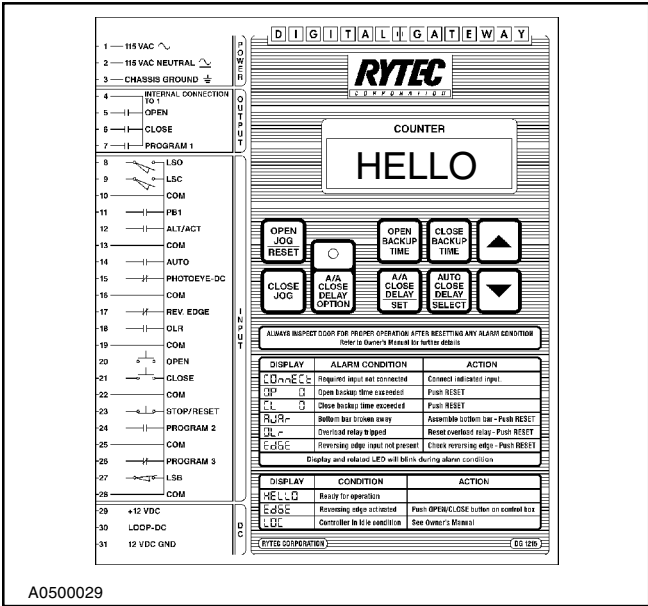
DIGITAL GATEWAY

RYTEC
CORPORATION

1 — 115 VAC
2 — 115 VAC NEUTRAL
3 — CHASSIS GROUND

POWER

4 — INTERNAL CONNECTION TO 1
5 — OPEN
6 — CLOSE
7 — PROGRAM 1

OUTPUT

8 — LSO
9 — LSC
10 — COM
11 — PB1
12 — ALT/ACT
13 — COM
14 — AUTO
15 — PHOTOEYE-DC
16 — COM
17 — REV. EDGE
18 — OLR
19 — COM
20 — OPEN
21 — CLOSE
22 — COM
23 — STOP/RESET
24 — PROGRAM 2
25 — COM
26 — PROGRAM 3
27 — LSB
28 — COM

INPUT

29 — +12 VDC
30 — LOOP-DC
31 — 12 VDC GND

DC

COUNTER

HELLO

OPEN JOG RESET

A/A CLOSE DELAY OPTION

OPEN BACKUP TIME

CLOSE BACKUP TIME

CLOSE JOG

A/A CLOSE DELAY SET

AUTO CLOSE DELAY SELECT

ALWAYS INSPECT DOOR FOR PROPER OPERATION AFTER RESETTING ANY ALARM CONDITION
Refer to Owner's Manual for further details

| DISPLAY | ALARM CONDITION | ACTION |
|---|---|---|
| CONnECt | Required input not connected | Connect indicated input. |
| OP 0 | Open backup time exceeded | Push RESET |
| CL 0 | Close backup time exceeded | Push RESET |
| AUAr | Bottom bar broken away | Assemble bottom bar - Push RESET |
| OL- | Overload relay tripped | Reset overload relay - Push RESET |
| EdGE | Reversing edge input not present | Check reversing edge - Push RESET |

Display and related LED will blink during alarm condition

| DISPLAY | CONDITION | ACTION |
|---|---|---|
| HELLO | Ready for operation | |
| EdGE | Reversing edge activated | Push OPEN/CLOSE button on control box |
| LOC | Controller in idle condition | See Owner's Manual |

RYTEC CORPORATION DG 1215

A0500029